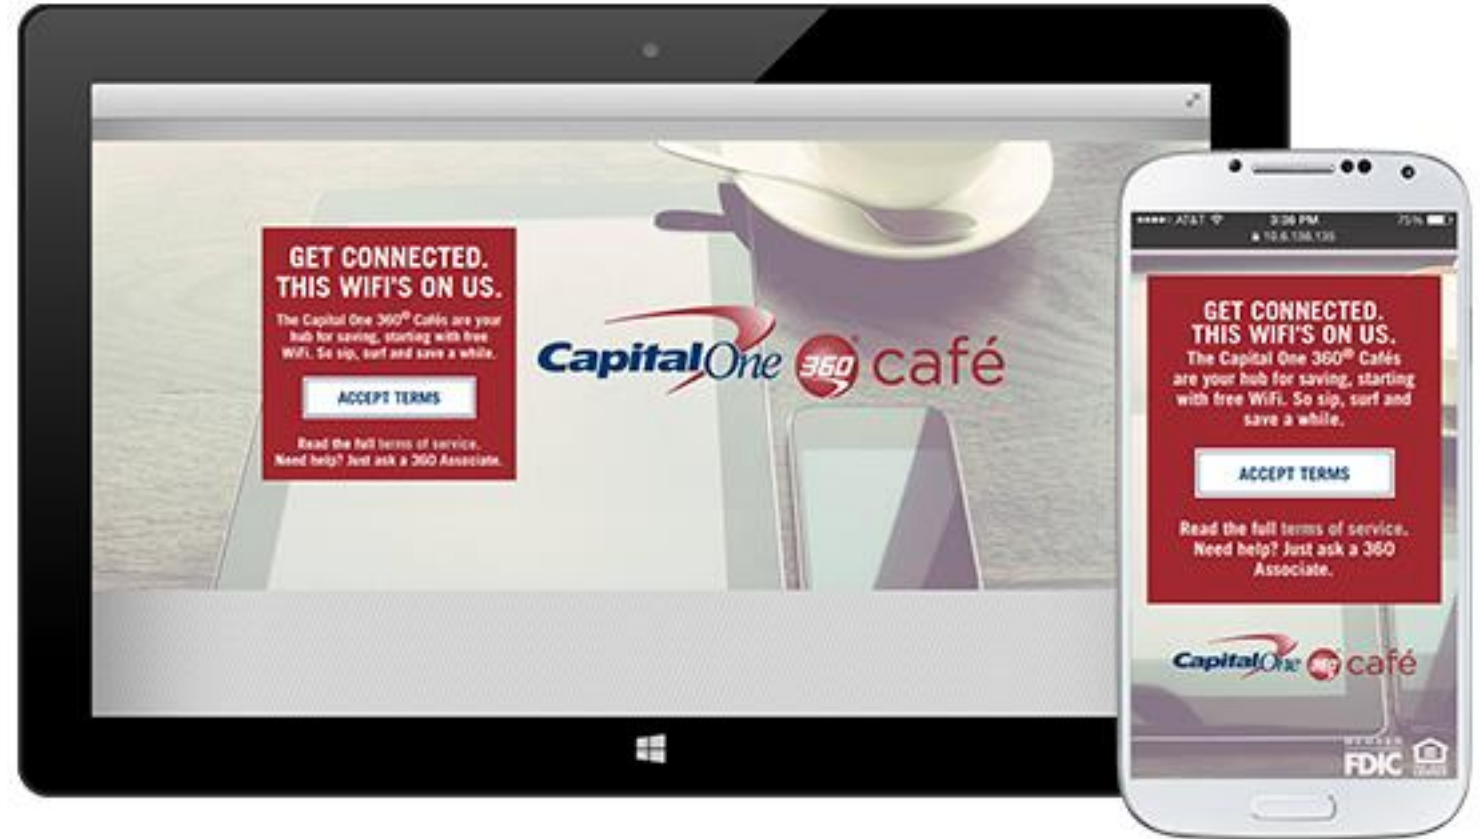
GET CONNECTED.
THIS WIFI'S ON US.
The Capital One 360® Cafés are your hub for saving, starting with free WiFi. So sip, surf and save a while.

ACCEPT TERMS

Read the full terms of service.
Need help? Just ask a 360 Associate.

Capital One 360 café

AT&T 3:08 PM 75%
10.6.136.135

GET CONNECTED.
THIS WIFI'S ON US.
The Capital One 360® Cafés are your hub for saving, starting with free WiFi. So sip, surf and save a while.

ACCEPT TERMS

Read the full terms of service.
Need help? Just ask a 360 Associate.

Capital One 360 café

MEMBER FDIC